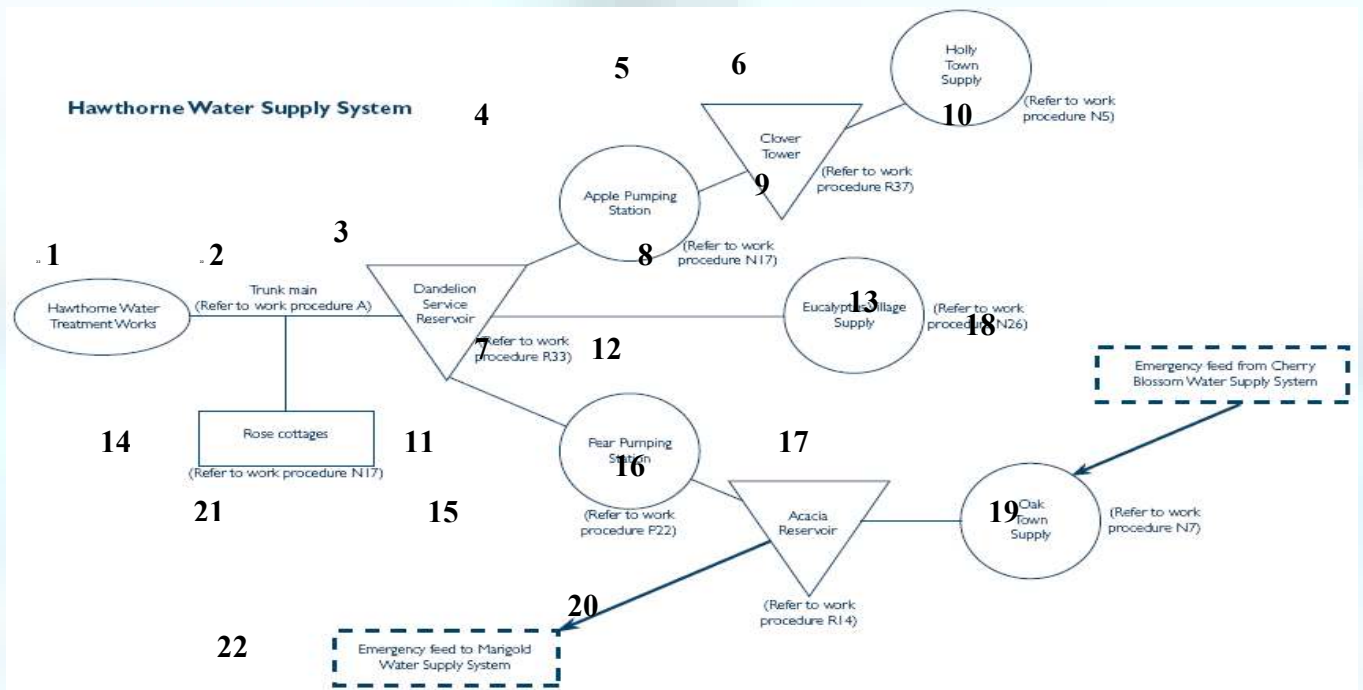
Hawthorne Water Supply System

5 6

Holly Town Supply

10 (Refer to work procedure N5)

4

Clover Tower

(Refer to work procedure R37)

9

Apple Pumping Station

3

8 (Refer to work procedure N17)

1 2

Trunk main (Refer to work procedure A)

Hawthorne Water Treatment Works

Dandelion Service Reservoir

Eucalyptus Village Supply 13

(Refer to work procedure N26) 18

7 Refer to work procedure R33)

12

Emergency feed from Cherry Blossom Water Supply System

14

Rose cottages

11

(Refer to work procedure N17)

Pear Pumping Station 16

17

21

15

(Refer to work procedure P22)

Acacia Reservoir

19 Oak Town Supply

(Refer to work procedure N7)

20

(Refer to work procedure R14)

22

Emergency feed to Marigold Water Supply System